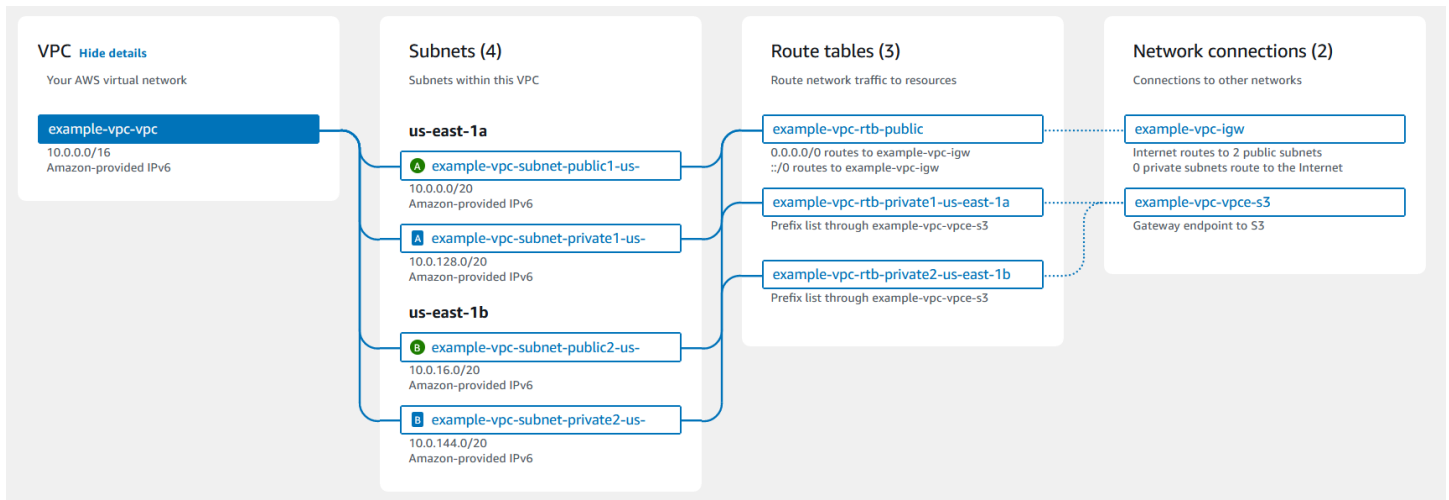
VPC Hide details

Your AWS virtual network

example-vpc-vpc

10.0.0.0/16
Amazon-provided IPv6

Subnets (4)

Subnets within this VPC

us-east-1a

A example-vpc-subnet-public1-us-

10.0.0.0/20
Amazon-provided IPv6

A example-vpc-subnet-private1-us-

10.0.128.0/20
Amazon-provided IPv6

us-east-1b

B example-vpc-subnet-public2-us-

10.0.16.0/20
Amazon-provided IPv6

B example-vpc-subnet-private2-us-

10.0.144.0/20
Amazon-provided IPv6

Route tables (3)

Route network traffic to resources

example-vpc-rtb-public

0.0.0.0/0 routes to example-vpc-igw
::/0 routes to example-vpc-igw

example-vpc-rtb-private1-us-east-1a

Prefix list through example-vpc-vpce-s3

example-vpc-rtb-private2-us-east-1b

Prefix list through example-vpc-vpce-s3

Network connections (2)

Connections to other networks

example-vpc-igw

Internet routes to 2 public subnets
0 private subnets route to the Internet

example-vpc-vpce-s3

Gateway endpoint to S3